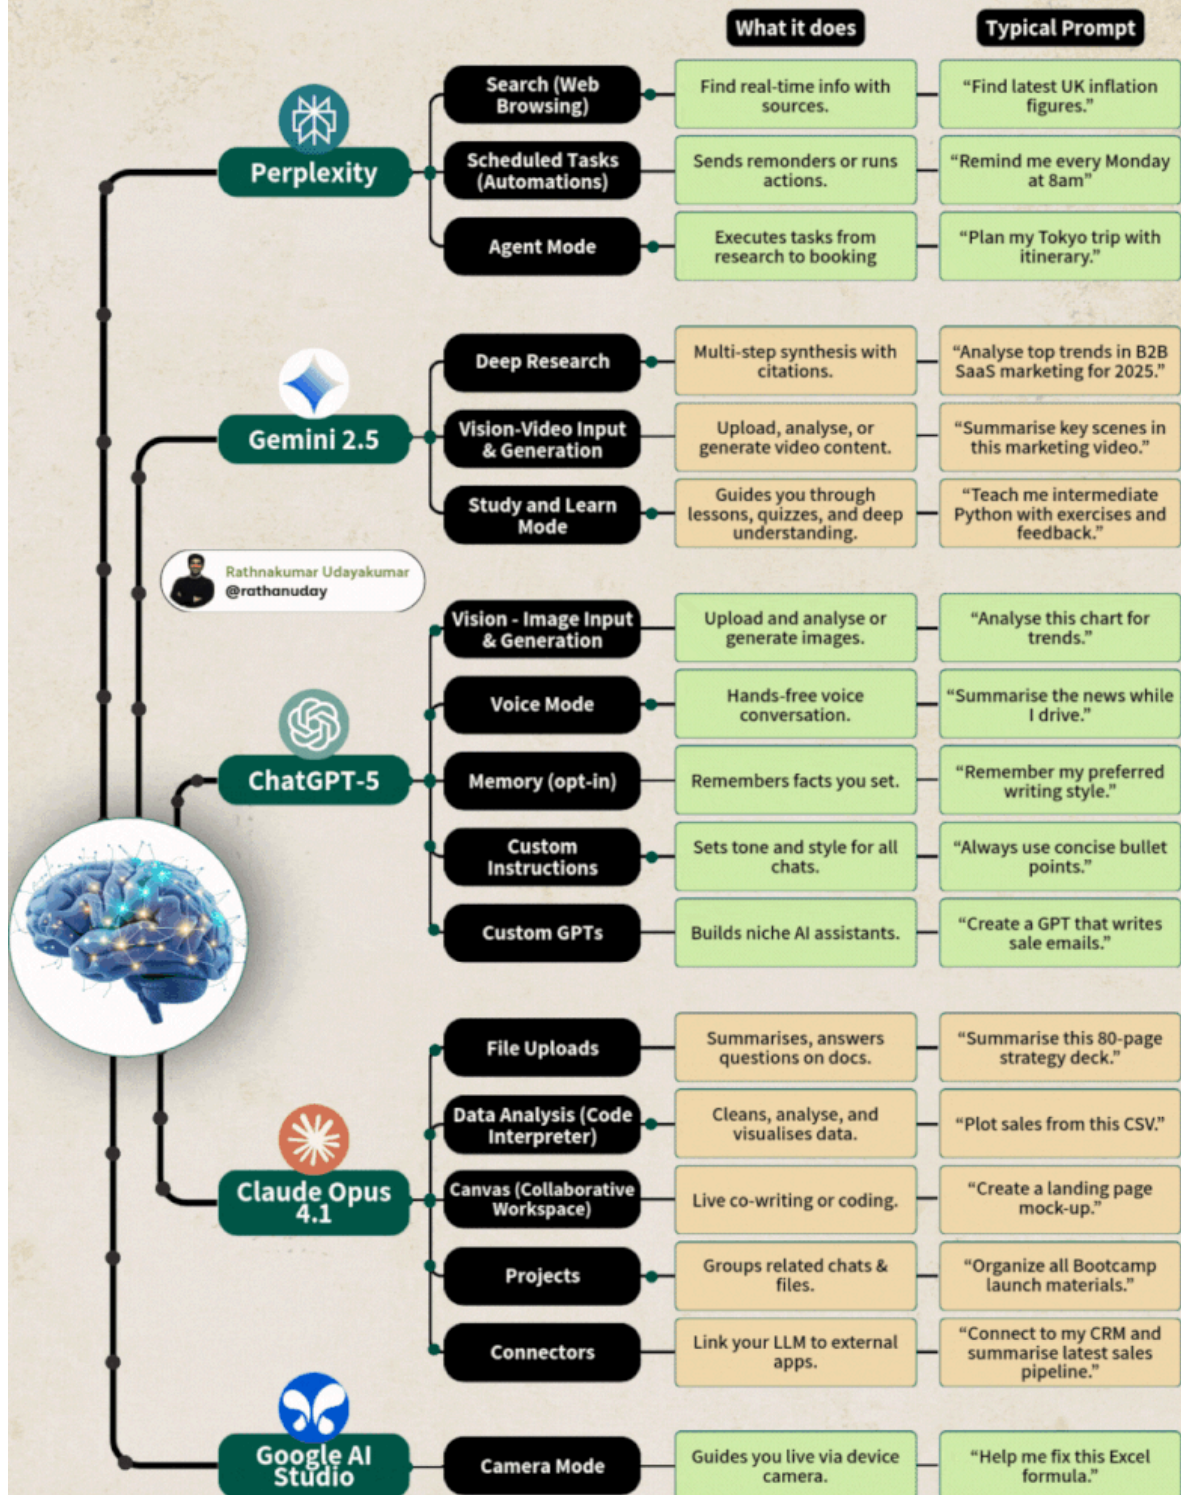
What it does

Typical Prompt

Perplexity

Search (Web Browsing)
Find real-time info with sources.
“Find latest UK inflation figures.”

Scheduled Tasks (Automations)
Sends remonders or runs actions.
“Remind me every Monday at 8am”

Agent Mode
Executes tasks from research to booking
“Plan my Tokyo trip with itinerary.”

Gemini 2.5

Deep Research
Multi-step synthesis with citations.
“Analyse top trends in B2B SaaS marketing for 2025.”

Vision-Video Input & Generation
Upload, analyse, or generate video content.
“Summarise key scenes in this marketing video.”

Study and Learn Mode
Guides you through lessons, quizzes, and deep understanding.
“Teach me intermediate Python with exercises and feedback.”

Rathnakumar Udayakumar
@rathanuday

ChatGPT-5

Vision - Image Input & Generation
Upload and analyse or generate images.
“Analyse this chart for trends.”

Voice Mode
Hands-free voice conversation.
“Summarise the news while I drive.”

Memory (opt-in)
Remembers facts you set.
“Remember my preferred writing style.”

Custom Instructions
Sets tone and style for all chats.
“Always use concise bullet points.”

Custom GPTs
Builds niche AI assistants.
“Create a GPT that writes sale emails.”

Claude Opus 4.1

File Uploads
Summarises, answers questions on docs.
“Summarise this 80-page strategy deck.”

Data Analysis (Code Interpreter)
Cleans, analyse, and visualises data.
“Plot sales from this CSV.”

Canvas (Collaborative Workspace)
Live co-writing or coding.
“Create a landing page mock-up.”

Projects
Groups related chats & files.
“Organize all Bootcamp launch materials.”

Connectors
Link your LLM to external apps.
“Connect to my CRM and summarise latest sales pipeline.”

Google AI Studio

Camera Mode
Guides you live via device camera.
“Help me fix this Excel formula.”